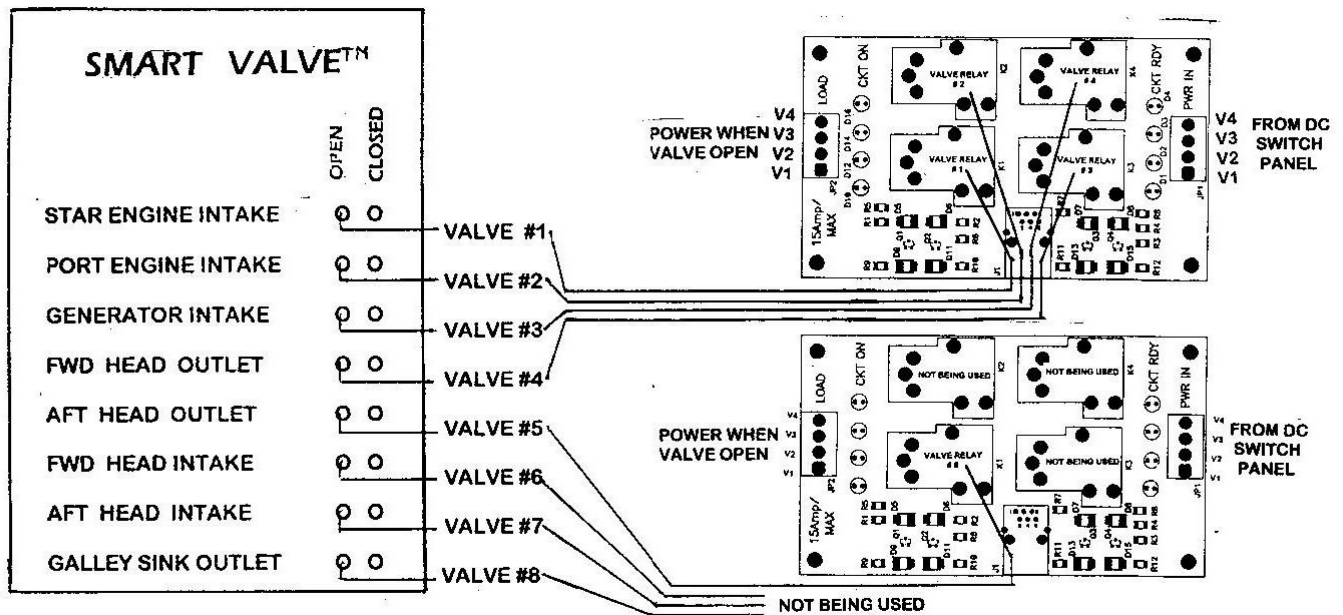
SMART VALVE™

OPEN CLOSED

STAR ENGINE INTAKE
PORT ENGINE INTAKE
GENERATOR INTAKE
FWD HEAD OUTLET
AFT HEAD OUTLET
FWD HEAD INTAKE
AFT HEAD INTAKE
GALLEY SINK OUTLET

VALVE #1
VALVE #2
VALVE #3
VALVE #4
VALVE #5
VALVE #6
VALVE #7
VALVE #8

POWER WHEN VALVE OPEN
V4
V3
V2
V1
LOAD
CKT ON
JP2
15Amp/ MAX
VALVE RELAY #2
VALVE RELAY #4
VALVE RELAY #1
VALVE RELAY #3
CKT RDY
PWR IN
JP1
V4
V3
V2
V1
FROM DC SWITCH PANEL

POWER WHEN VALVE OPEN
V4
V3
V2
V1
LOAD
CKT ON
15Amp/ MAX
NOT BEING USED
NOT BEING USED
VALVE RELAY #8
NOT BEING USED
CKT RDY
PWR IN
V4
V3
V2
V1
FROM DC SWITCH PANEL

NOT BEING USED